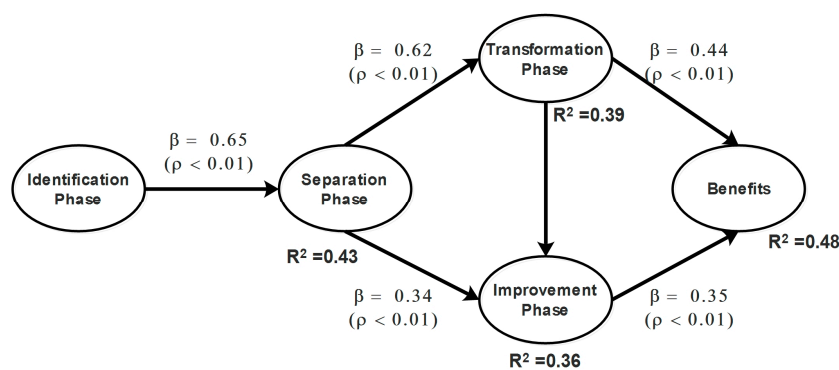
$\beta = 0.62$
$(\rho < 0.01)$

Transformation Phase

$\beta = 0.44$
$(\rho < 0.01)$

$R^2 = 0.39$

$\beta = 0.65$
$(\rho < 0.01)$

Identification Phase

Separation Phase

Benefits

$R^2 = 0.48$

$R^2 = 0.43$

$\beta = 0.34$
$(\rho < 0.01)$

Improvement Phase

$\beta = 0.35$
$(\rho < 0.01)$

$R^2 = 0.36$